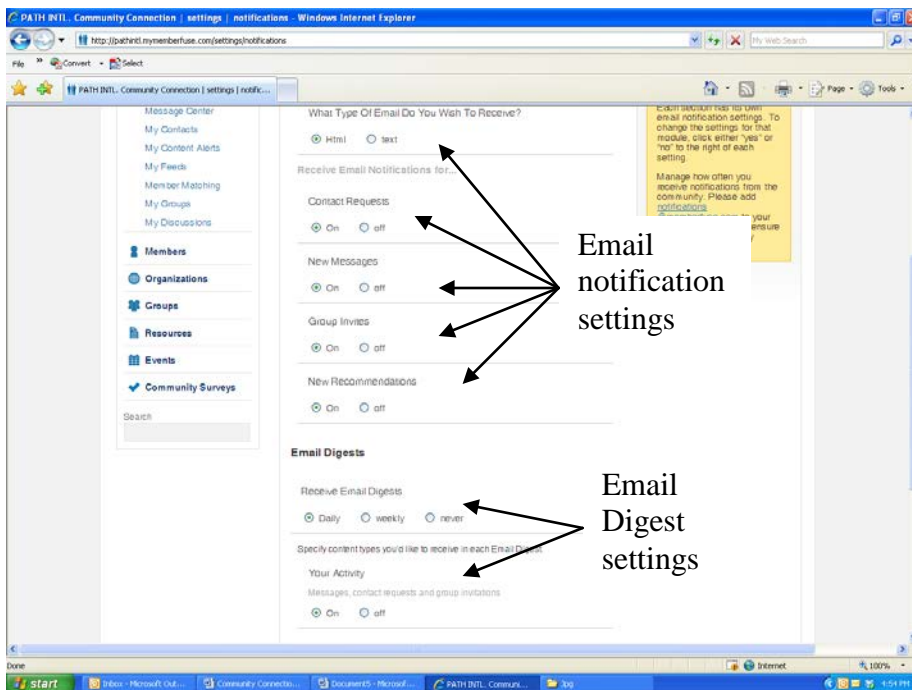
PATH INTL. Community Connection | settings | notifications - Windows Internet Explorer

http://pathintl.mymemberfuse.com/settings/notifications

My Web Search

File Convert Select

PATH INTL. Community Connection | settings | notific...

Page Tools

Message Center
My Contacts
My Content Alerts
My Feeds
Member Matching
My Groups
My Discussions

Members
Organizations
Groups
Resources
Events
Community Surveys

Search

What Type Of Email Do You Wish To Receive?

Html text

Receive Email Notifications for...

Contact Requests

On off

New Messages

On off

Group Invites

On off

New Recommendations

On off

Each section has its own email notification settings. To change the settings for that module, click either "yes" or "no" to the right of each setting.

Manage how often you receive notifications from the community. Please add notifications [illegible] to your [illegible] ensure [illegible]

Email notification settings

Email Digests

Receive Email Digests

Daily weekly never

Specify content types you'd like to receive in each Email Digest

Your Activity

Messages, contact requests and group invitations

On off

Email Digest settings

Done

Internet

100%

start Inbox - Microsoft Out... Community Connectio... Document5 - Microsof... PATH INTL. Communi... Jpg 4:54 PM